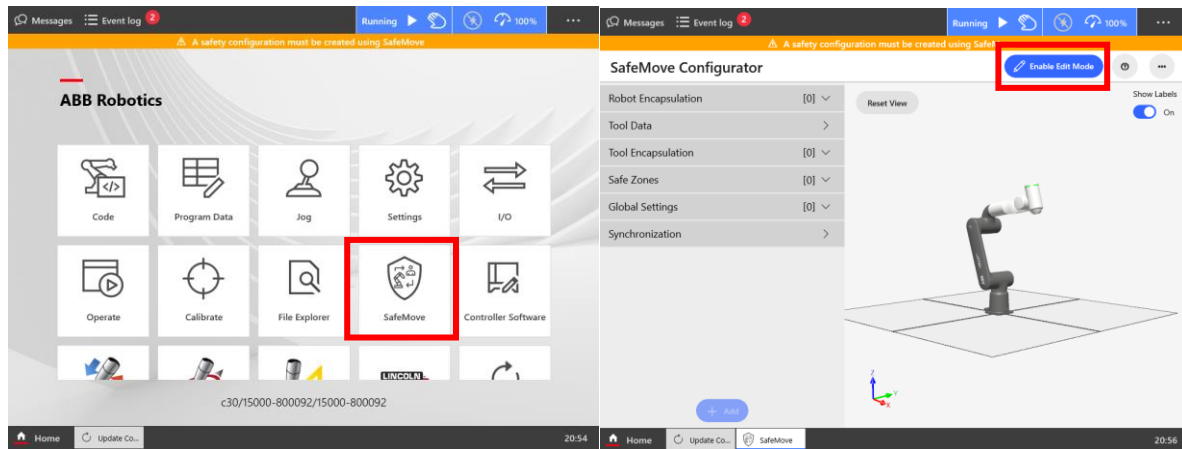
Messages Event log 2
Running 100%
...
⚠ A safety configuration must be created using SafeMove

ABB Robotics

Code
Program Data
Jog
Settings
I/O
Operate
Calibrate
File Explorer
SafeMove
Controller Software
LINCOLN

c30/15000-800092/15000-800092

Home
Update Co...
20:54

Messages Event log 2
Running 100%
...
⚠ A safety configuration must be created using Safe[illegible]

SafeMove Configurator
Enable Edit Mode
...

| | |
|---|---|
| Robot Encapsulation | [0] |
| Tool Data | |
| Tool Encapsulation | [0] |
| Safe Zones | [0] |
| Global Settings | [0] |
| Synchronization | |

Reset View
Show Labels
On

z
y
x

+ Add

Home
Update Co...
SafeMove
20:56